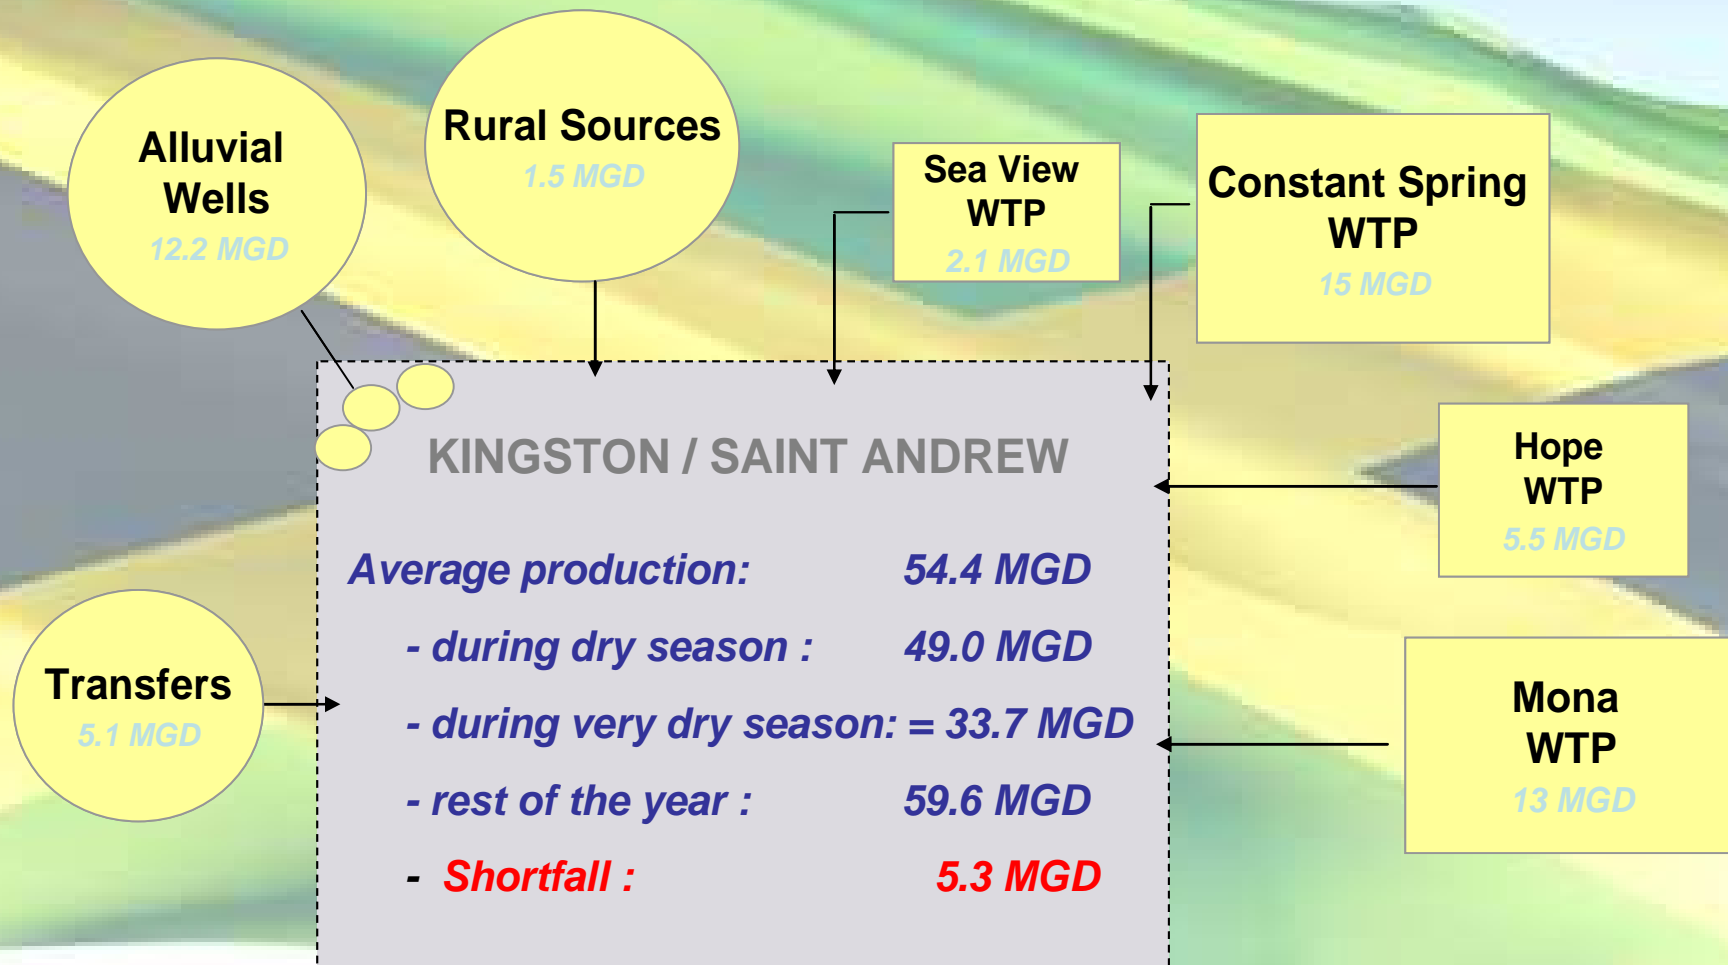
Alluvial Wells
12.2 MGD

Rural Sources
1.5 MGD

Sea View WTP
2.1 MGD

Constant Spring WTP
15 MGD

Hope WTP
5.5 MGD

Mona WTP
13 MGD

Transfers
5.1 MGD

KINGSTON / SAINT ANDREW

Average production: 54.4 MGD

- during dry season : 49.0 MGD

- during very dry season: = 33.7 MGD

- rest of the year : 59.6 MGD

- Shortfall : 5.3 MGD